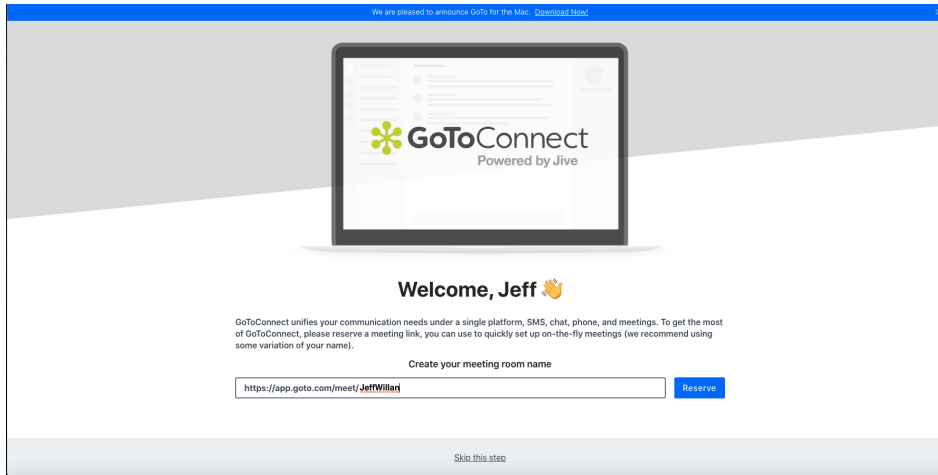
We are pleased to announce GoTo for the Mac. Download Now!

GoToConnect
Powered by Jive

Welcome, Jeff 👋

GoToConnect unifies your communication needs under a single platform, SMS, chat, phone, and meetings. To get the most of GoToConnect, please reserve a meeting link, you can use to quickly set up on-the-fly meetings (we recommend using some variation of your name).

Create your meeting room name

https://app.goto.com/meet/JeffWillan

Reserve

Skip this step